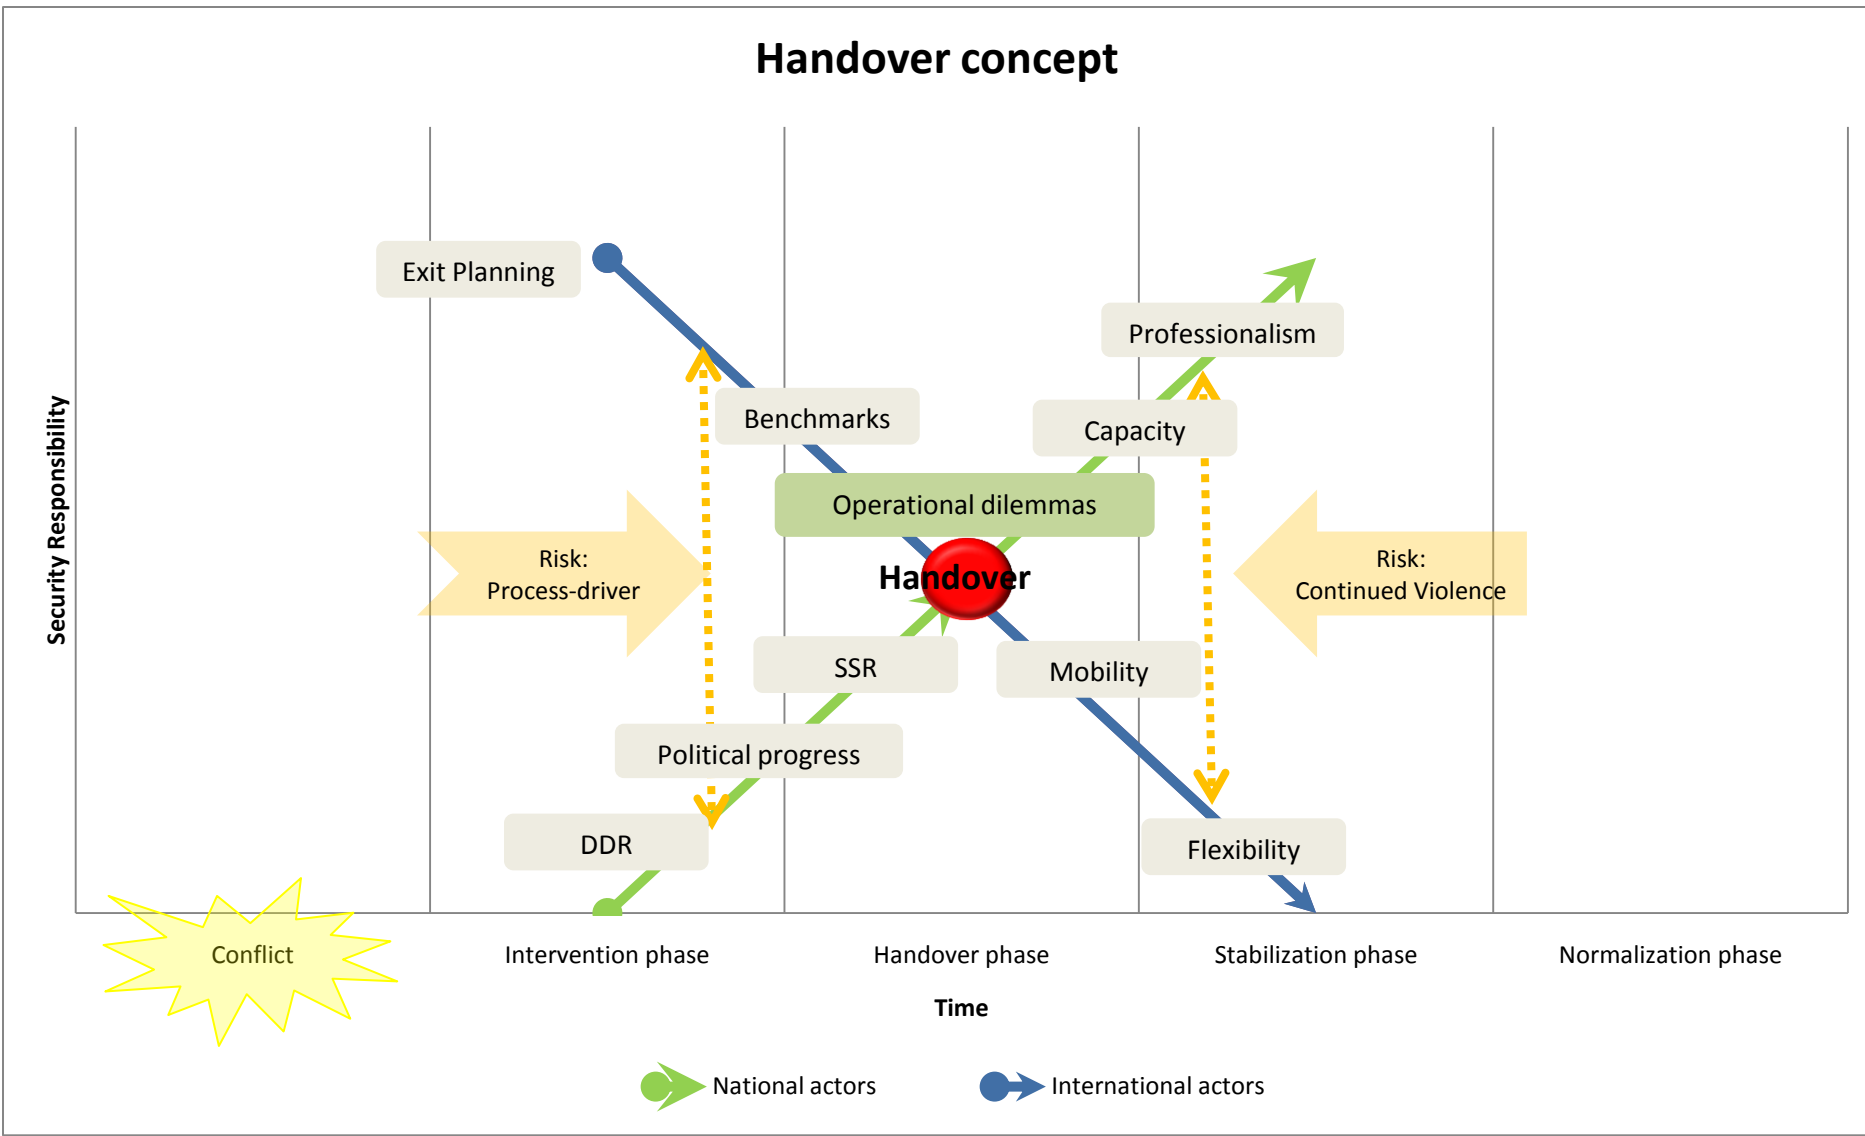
Handover concept

Security Responsibility

Exit Planning

Professionalism

Benchmarks

Capacity

Operational dilemmas

Risk:
Process-driver

Handover

Risk:
Continued Violence

SSR

Mobility

Political progress

DDR

Flexibility

Conflict

Intervention phase

Handover phase

Stabilization phase

Normalization phase

Time

National actors

International actors